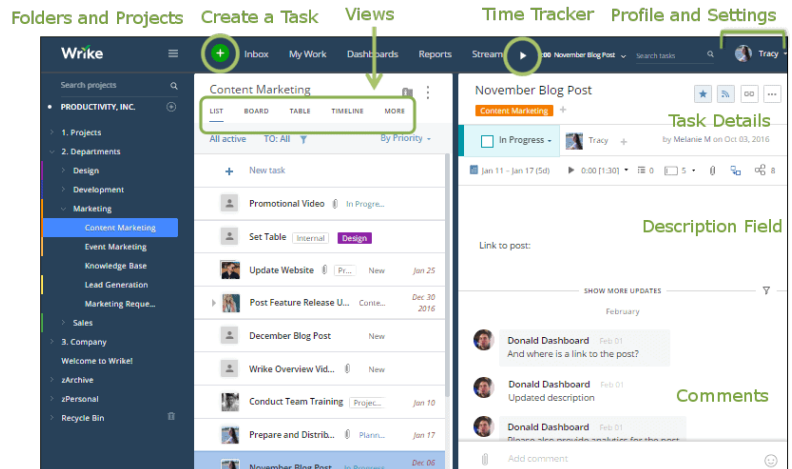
Folders and Projects Create a Task Views Time Tracker Profile and Settings

Wrike + Inbox My Work Dashboards Reports Stream 0:00 November Blog Post Search tasks Tracy

Search projects
PRODUCTIVITY, INC.
1. Projects
2. Departments
Design
Development
Marketing
Content Marketing
Event Marketing
Knowledge Base
Lead Generation
Marketing Reque...
Sales
3. Company
Welcome to Wrike!
zArchive
zPersonal
Recycle Bin

Content Marketing
LIST BOARD TABLE TIMELINE MORE
All active TO: All By Priority
New task
Promotional Video In Progre...
Set Table Internal Design
Update Website Pr... New Jan 25
Post Feature Release U... Conte... Dec 30 2016
December Blog Post New
Wrike Overview Vid... New
Conduct Team Training Projec... Jan 10
Prepare and Distrib... Plan... Jan 17
November Blog Post In Progress Dec 02

November Blog Post
Content Marketing +
Task Details
In Progress Tracy + by Melanie M on Oct 03, 2016
Jan 11 – Jan 17 (5d) 0:00 [1:30] 0 5 8
Description Field
Link to post:
SHOW MORE UPDATES
February
Donald Dashboard Feb 01
And where is a link to the post?
Donald Dashboard Feb 01
Updated description
Comments
Donald Dashboard Feb 01
Please also provide analytics for the post
Add comment